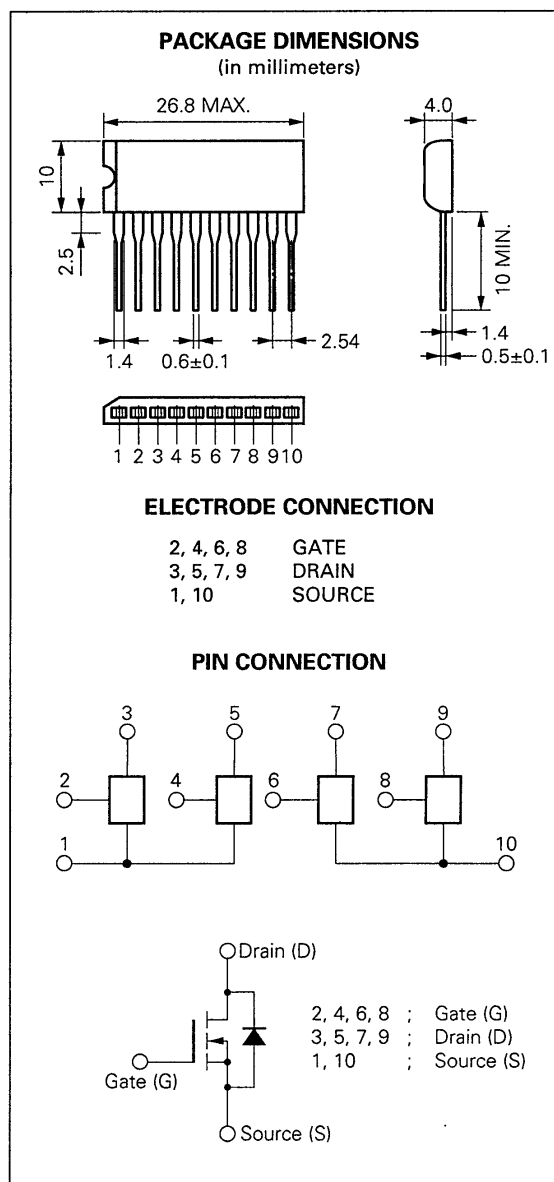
PACKAGE DIMENSIONS
(in millimeters)

26.8 MAX.
4.0
10
2.5
10 MIN.
1.4
0.6±0.1
2.54
1.4
0.5±0.1

1 2 3 4 5 6 7 8 9 10

ELECTRODE CONNECTION

2, 4, 6, 8 GATE
3, 5, 7, 9 DRAIN
1, 10 SOURCE

PIN CONNECTION

3 5 7 9
2 4 6 8
1 10

Drain (D)
Gate (G)
Source (S)

2, 4, 6, 8 ; Gate (G)
3, 5, 7, 9 ; Drain (D)
1, 10 ; Source (S)